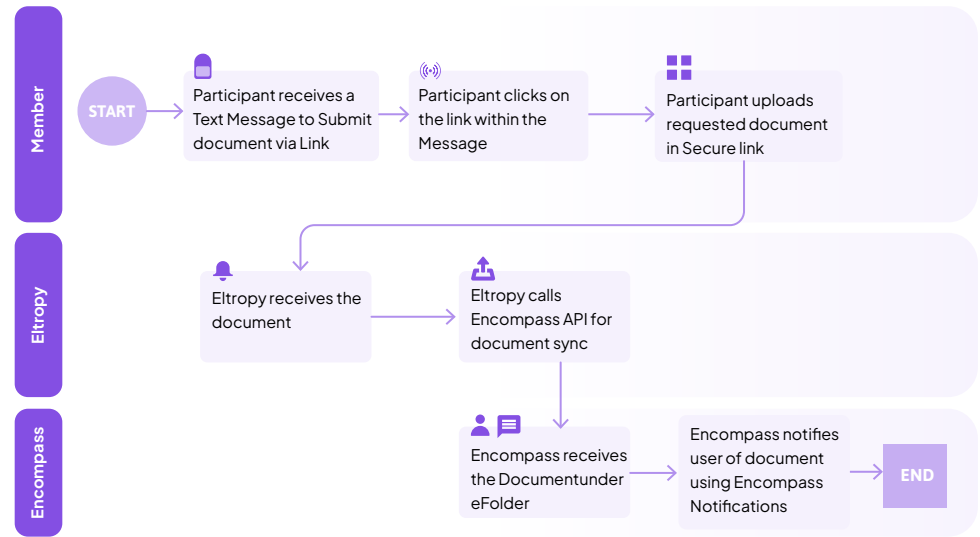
Member

START

Participant receives a Text Message to Submit document via Link

Participant clicks on the link within the Message

Participant uploads requested document in Secure link

Eltropy

Eltropy receives the document

Eltropy calls Encompass API for document sync

Encompass

Encompass receives the Documentunder eFolder

Encompass notifies user of document using Encompass Notifications

END